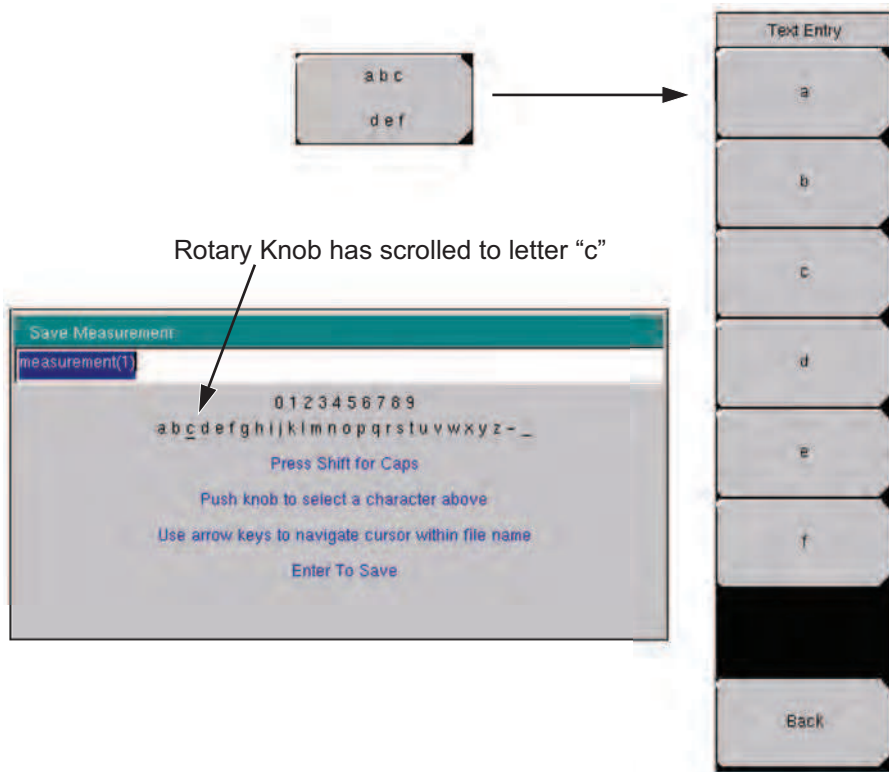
a b c
d e f

Text Entry
a
b
c
d
e
f
Back

Rotary Knob has scrolled to letter “c”

Save Measurement
measurement(1)
0 1 2 3 4 5 6 7 8 9
a b c d e f g h i j k l m n o p q r s t u v w x y z - _
Press Shift for Caps
Push knob to select a character above
Use arrow keys to navigate cursor within file name
Enter To Save